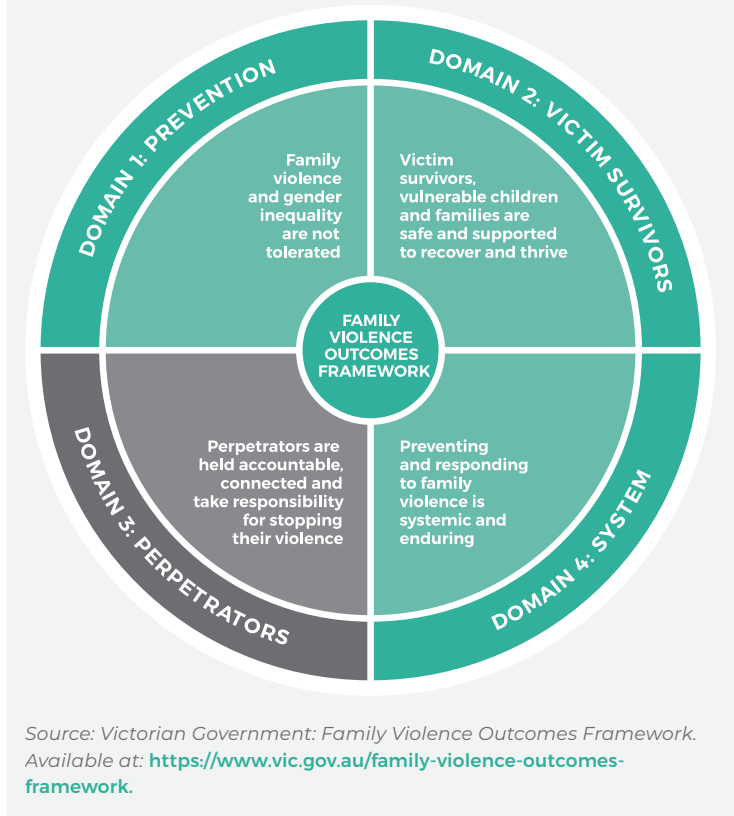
DOMAIN 1: PREVENTION

Family violence and gender inequality are not tolerated

DOMAIN 2: VICTIM SURVIVORS

Victim survivors, vulnerable children and families are safe and supported to recover and thrive

FAMILY VIOLENCE OUTCOMES FRAMEWORK

DOMAIN 3: PERPETRATORS

Perpetrators are held accountable, connected and take responsibility for stopping their violence

DOMAIN 4: SYSTEM

Preventing and responding to family violence is systemic and enduring

Source: Victorian Government: Family Violence Outcomes Framework. Available at: https://www.vic.gov.au/family-violence-outcomes-framework.